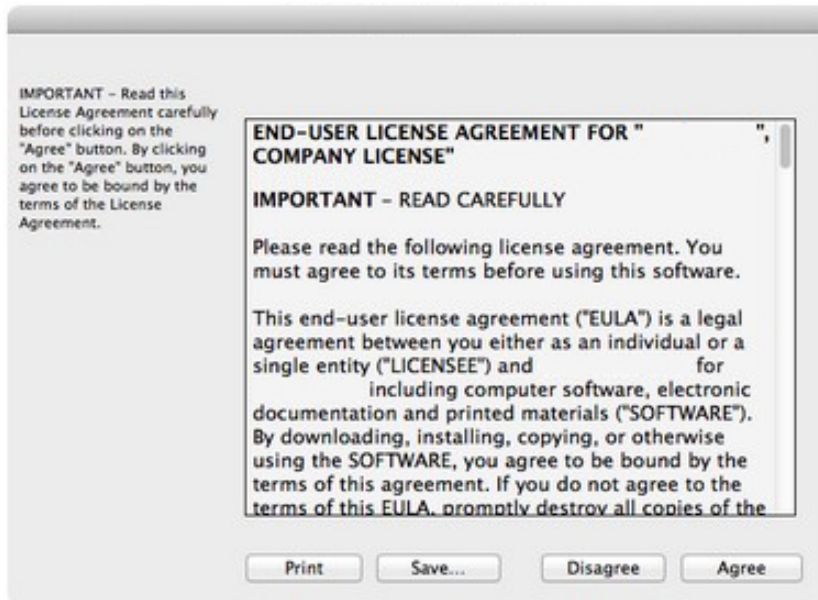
IMPORTANT – Read this License Agreement carefully before clicking on the "Agree" button. By clicking on the "Agree" button, you agree to be bound by the terms of the License Agreement.

END-USER LICENSE AGREEMENT FOR "                    ", COMPANY LICENSE"

IMPORTANT – READ CAREFULLY

Please read the following license agreement. You must agree to its terms before using this software.

This end-user license agreement ("EULA") is a legal agreement between you either as an individual or a single entity ("LICENSEE") and                    for                    including computer software, electronic documentation and printed materials ("SOFTWARE"). By downloading, installing, copying, or otherwise using the SOFTWARE, you agree to be bound by the terms of this agreement. If you do not agree to the terms of this EULA, promptly destroy all copies of the

Print
Save...
Disagree
Agree